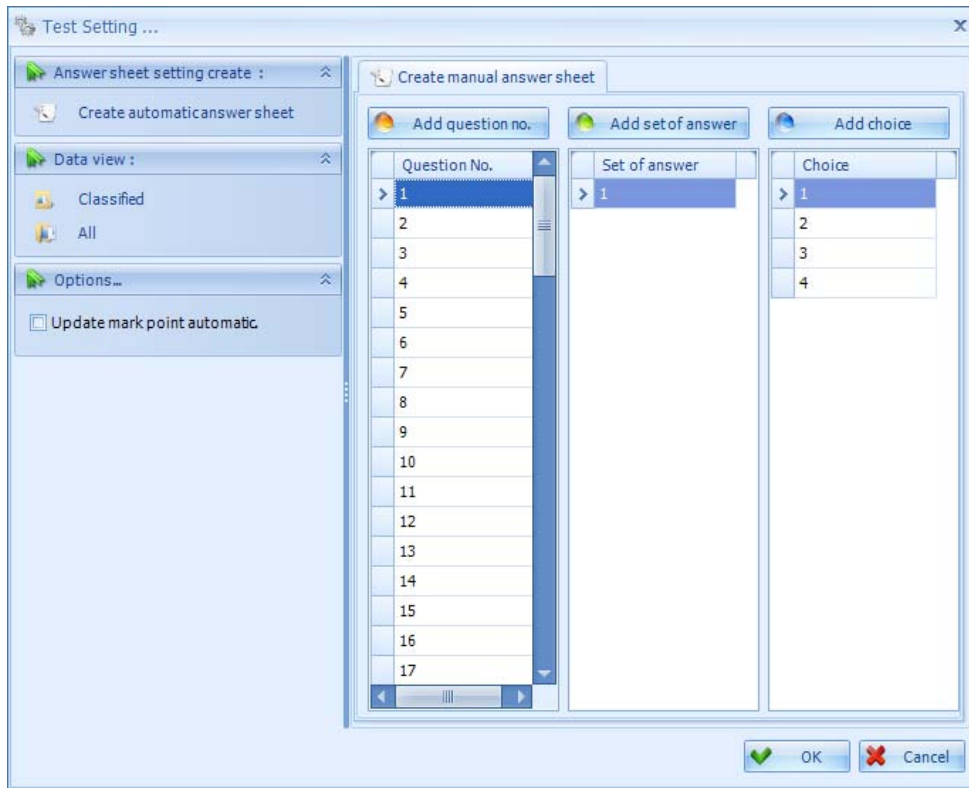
Test Setting ...

x

Answer sheet setting create :

Create automatic answer sheet

Data view :

Classified

All

Options...

Update mark point automatic.

Create manual answer sheet

Add question no.

Add set of answer

Add choice

| Question No. |
|---|
| 1 |
| 2 |
| 3 |
| 4 |
| 5 |
| 6 |
| 7 |
| 8 |
| 9 |
| 10 |
| 11 |
| 12 |
| 13 |
| 14 |
| 15 |
| 16 |
| 17 |

| Set of answer |
|---|
| 1 |

| Choice |
|---|
| 1 |
| 2 |
| 3 |
| 4 |

OK

Cancel